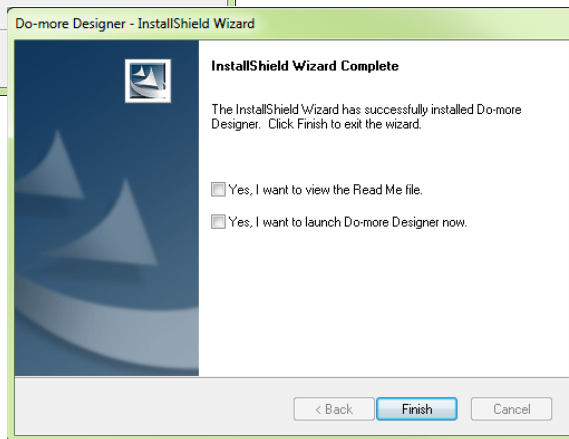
Do-more Designer - InstallShield Wizard

InstallShield Wizard Complete

The InstallShield Wizard has successfully installed Do-more Designer. Click Finish to exit the wizard.

Yes, I want to view the Read Me file.

Yes, I want to launch Do-more Designer now.

< Back
Finish
Cancel